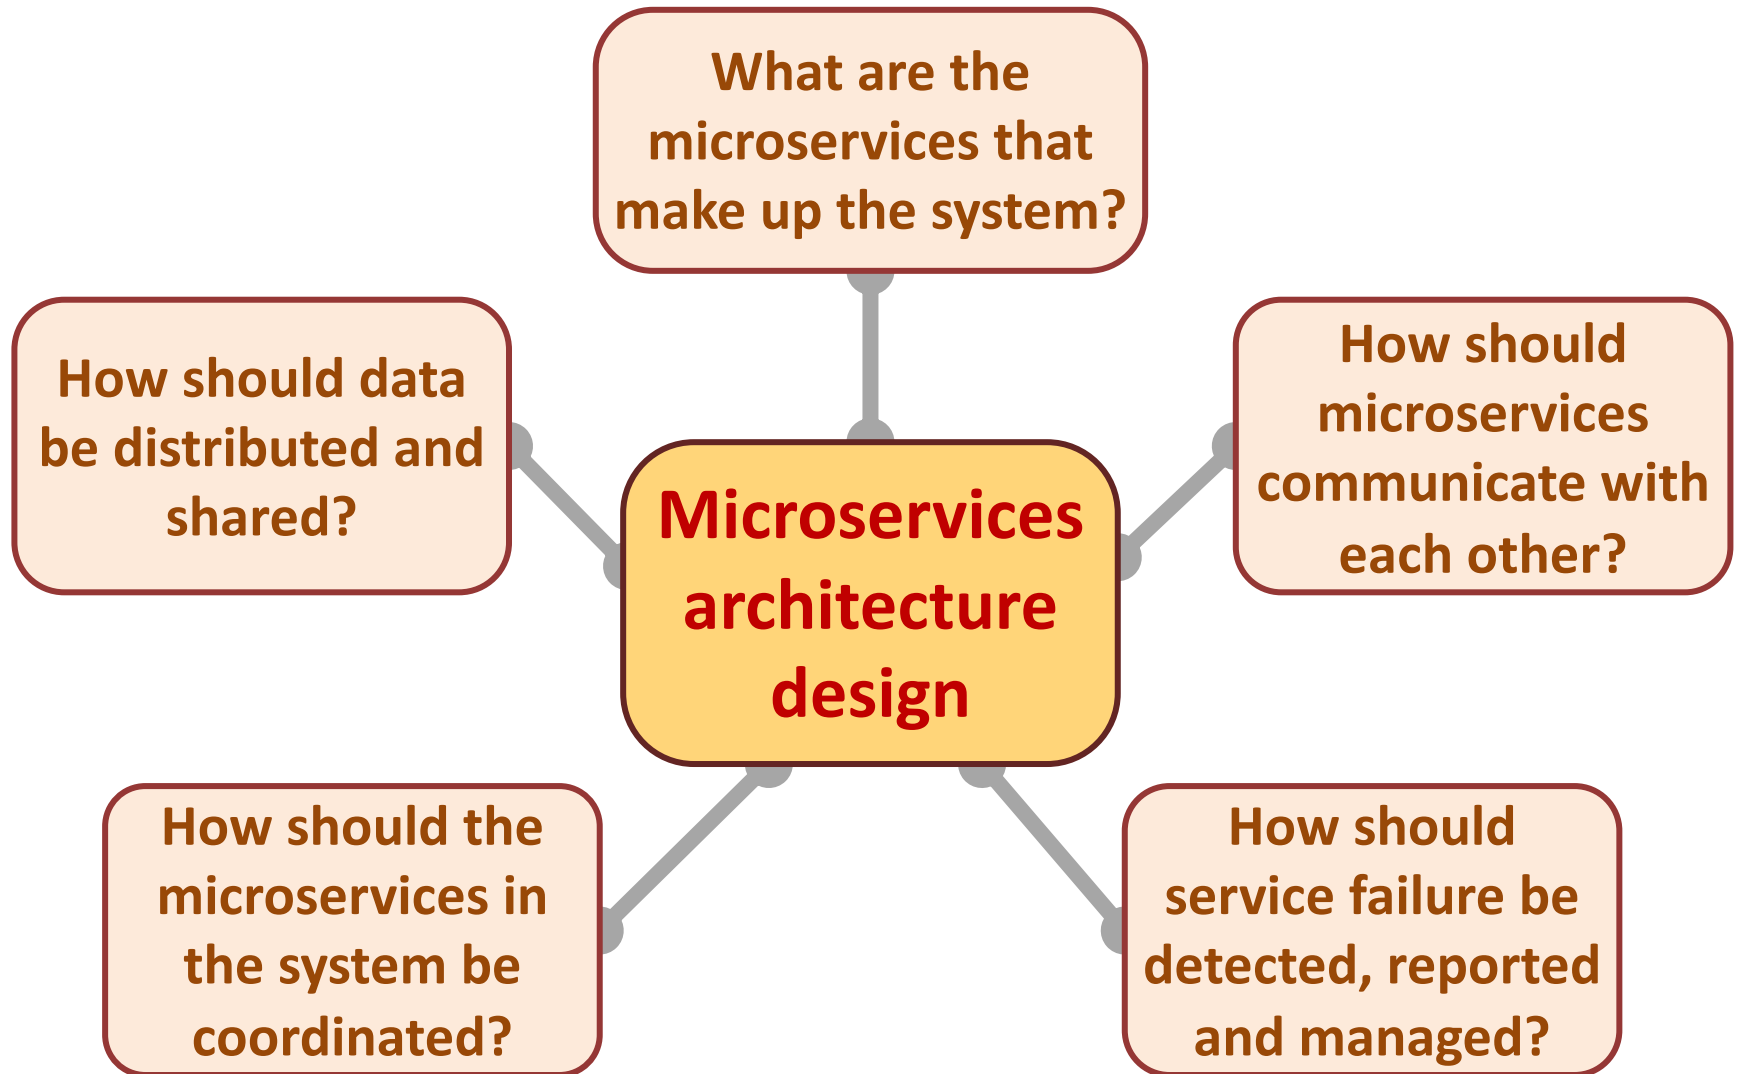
What are the microservices that make up the system?

How should data be distributed and shared?

Microservices architecture design

How should microservices communicate with each other?

How should the microservices in the system be coordinated?

How should service failure be detected, reported and managed?